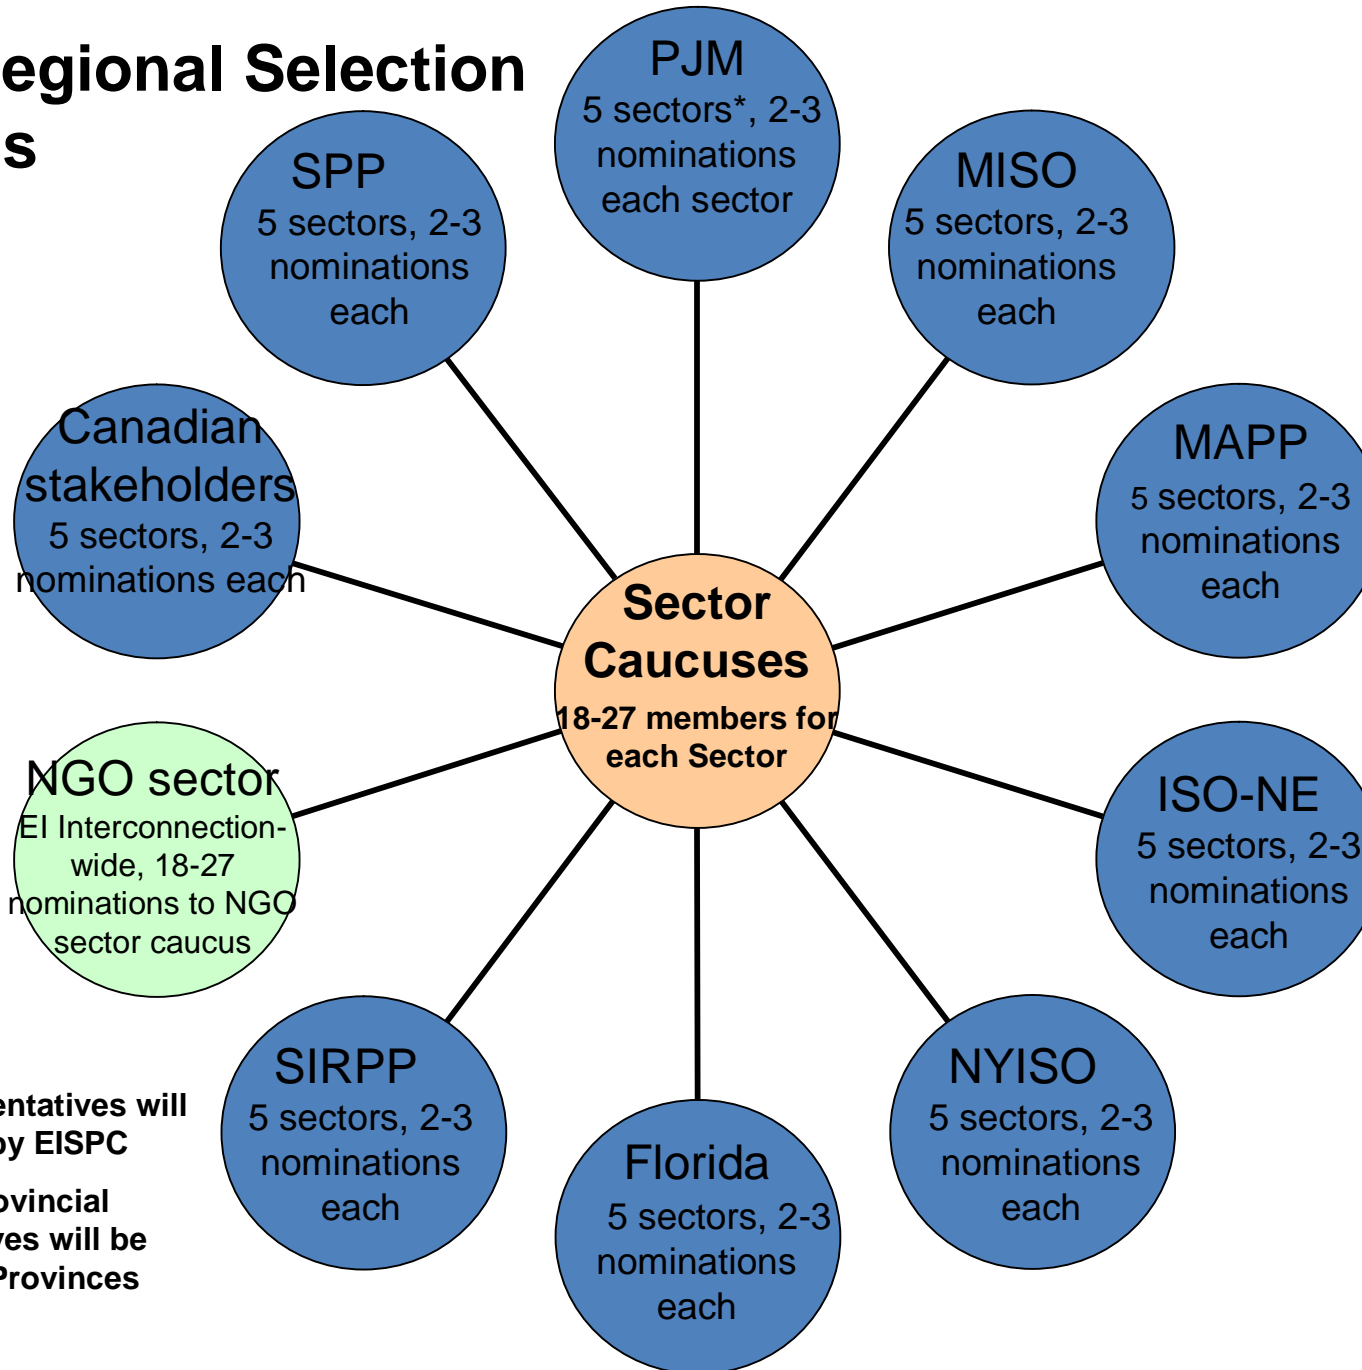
egional Selection
s

PJM
5 sectors*, 2-3 nominations each sector

SPP
5 sectors, 2-3 nominations each

MISO
5 sectors, 2-3 nominations each

Canadian stakeholders
5 sectors, 2-3 nominations each

MAPP
5 sectors, 2-3 nominations each

Sector Caucuses
18-27 members for each Sector

NGO sector
EI Interconnection-wide, 18-27 nominations to NGO sector caucus

ISO-NE
5 sectors, 2-3 nominations each

SIRPP
5 sectors, 2-3 nominations each

NYISO
5 sectors, 2-3 nominations each

Florida
5 sectors, 2-3 nominations each

entatives will
by EISPC

ovincial
ves will be
Provinces